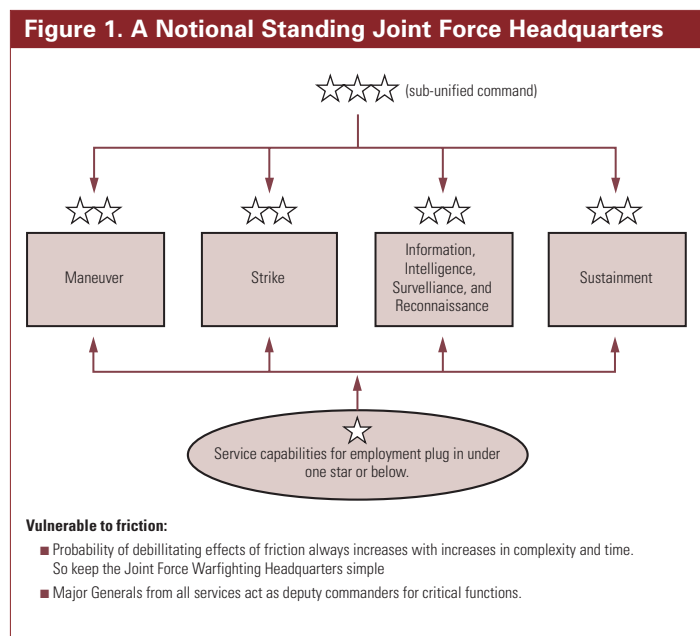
Figure 1. A Notional Standing Joint Force Headquarters

☆☆☆ (sub-unified command)

☆☆
Maneuver

☆☆
Strike

☆☆
Information, Intelligence, Survelliance, and Reconnaissance

☆☆
Sustainment

☆
Service capabilities for employment plug in under one star or below.

Vulnerable to friction:

■ Probability of debillitating effects of friction always increases with increases in complexity and time. So keep the Joint Force Warfighting Headquarters simple

■ Major Generals from all services act as deputy commanders for critical functions.